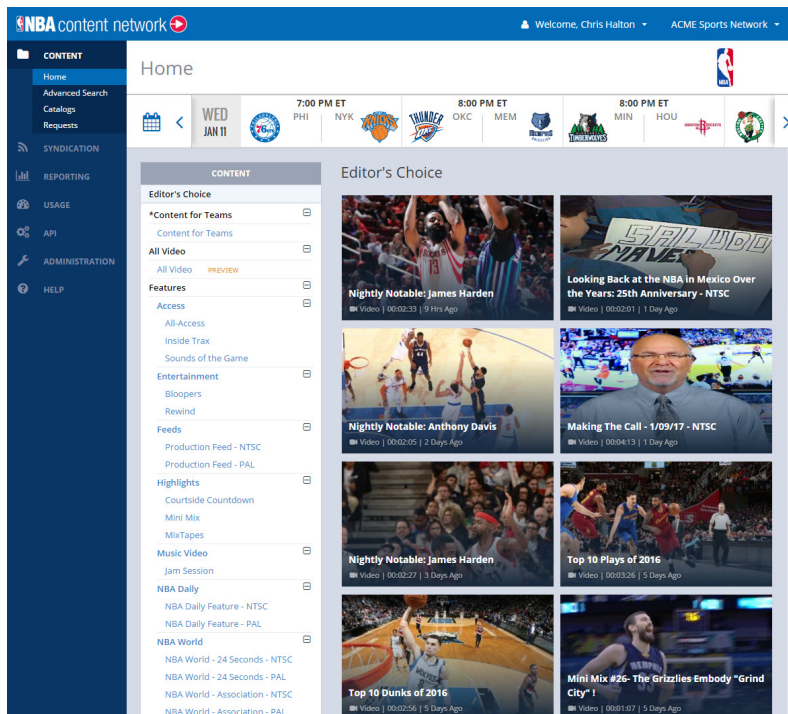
NBA content network

Welcome, Chris Halton ▾ ACME Sports Network ▾

CONTENT
Home
Advanced Search
Catalogs
Requests
SYNDICATION
REPORTING
USAGE
API
ADMINISTRATION
HELP

Home

WED JAN 11
7:00 PM ET
PHI NYK
8:00 PM ET
OKC MEM
8:00 PM ET
MIN HOU

CONTENT
Editor's Choice
*Content for Teams
Content for Teams
All Video
All Video PREVIEW
Features
Access
All-Access
Inside Trax
Sounds of the Game
Entertainment
Bloopers
Rewind
Feeds
Production Feed - NTSC
Production Feed - PAL
Highlights
Courtside Countdown
Mini Mix
MixTapes
Music Video
Jam Session
NBA Daily
NBA Daily Feature - NTSC
NBA Daily Feature - PAL
NBA World
NBA World - 24 Seconds - NTSC
NBA World - 24 Seconds - PAL
NBA World - Association - NTSC
NBA World - Association - PAL

Editor's Choice

Nightly Notable: James Harden
Video | 00:02:33 | 9 Hrs Ago

Looking Back at the NBA in Mexico Over the Years: 25th Anniversary - NTSC
Video | 00:02:01 | 1 Day Ago

Nightly Notable: Anthony Davis
Video | 00:02:05 | 2 Days Ago

Making The Call - 1/09/17 - NTSC
Video | 00:04:13 | 1 Day Ago

Nightly Notable: James Harden
Video | 00:02:27 | 3 Days Ago

Top 10 Plays of 2016
Video | 00:03:26 | 5 Days Ago

Top 10 Dunks of 2016
Video | 00:02:56 | 5 Days Ago

Mini Mix #26- The Grizzlies Embody "Grind City" !
Video | 00:01:07 | 5 Days Ago